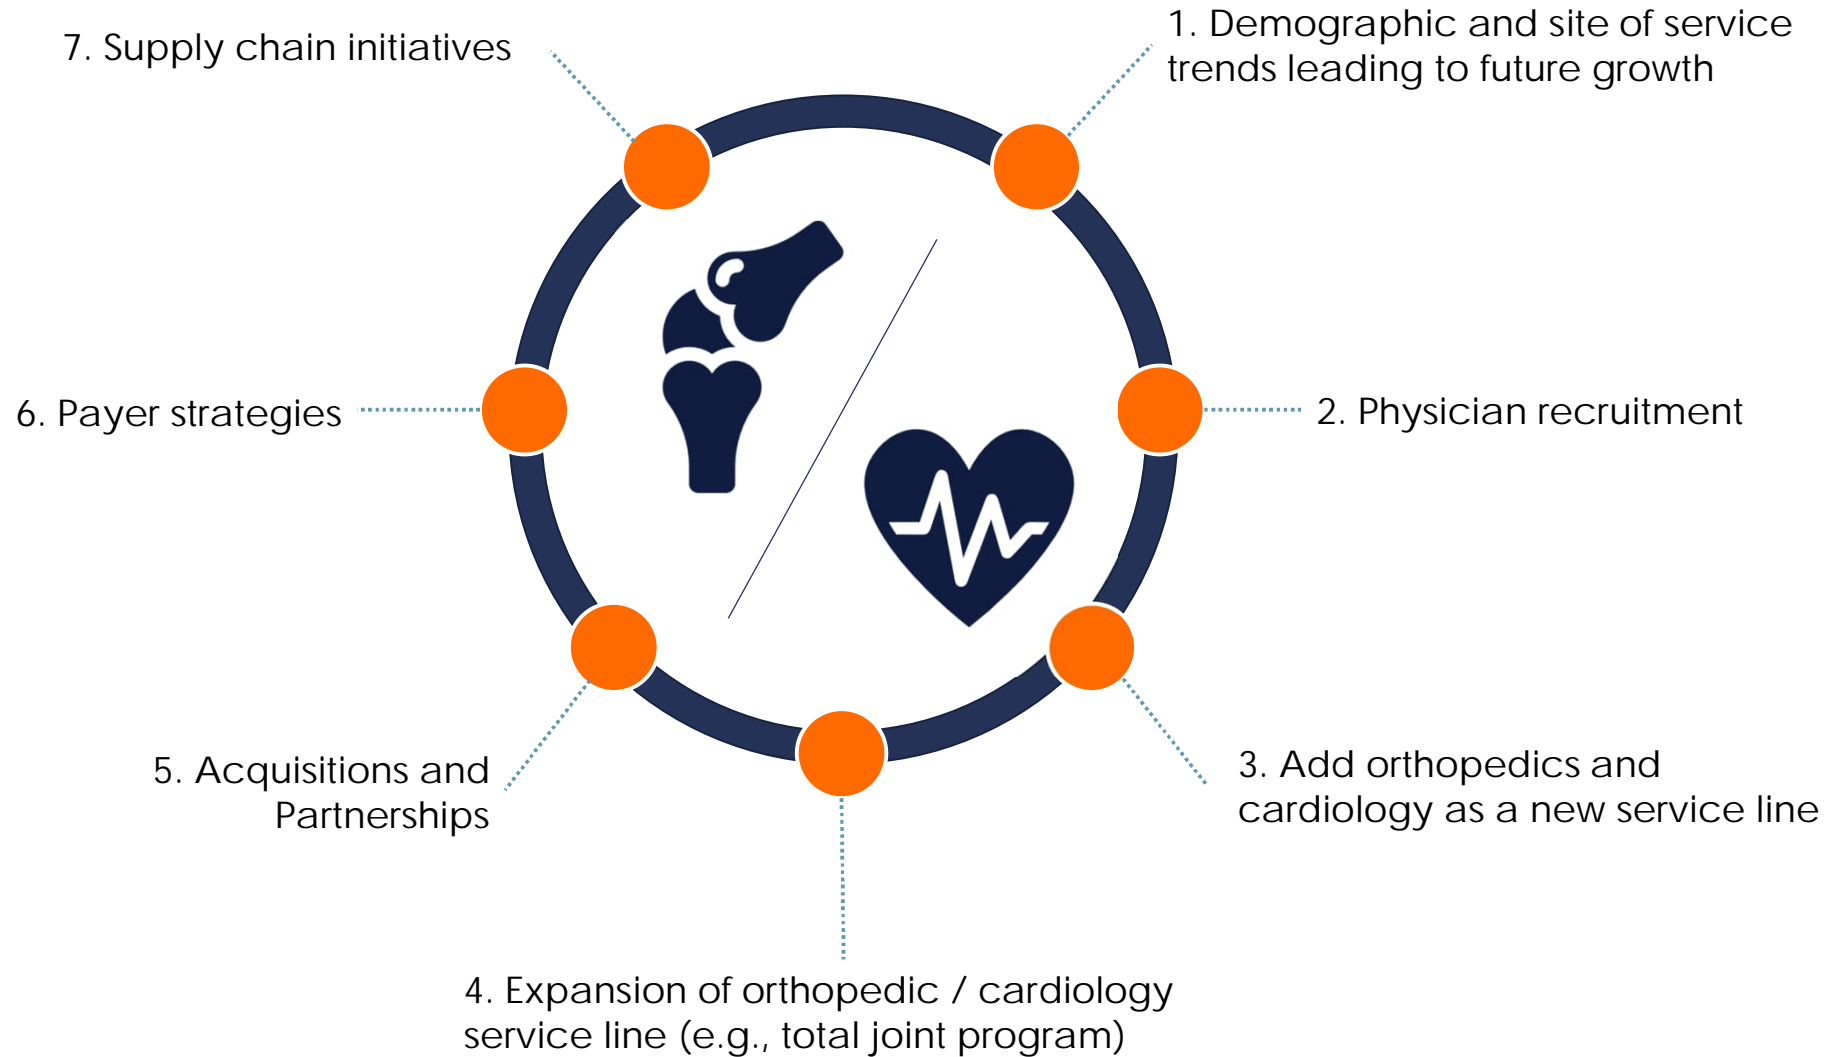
7. Supply chain initiatives

1. Demographic and site of service trends leading to future growth

6. Payer strategies

2. Physician recruitment

5. Acquisitions and Partnerships

3. Add orthopedics and cardiology as a new service line

4. Expansion of orthopedic / cardiology service line (e.g., total joint program)